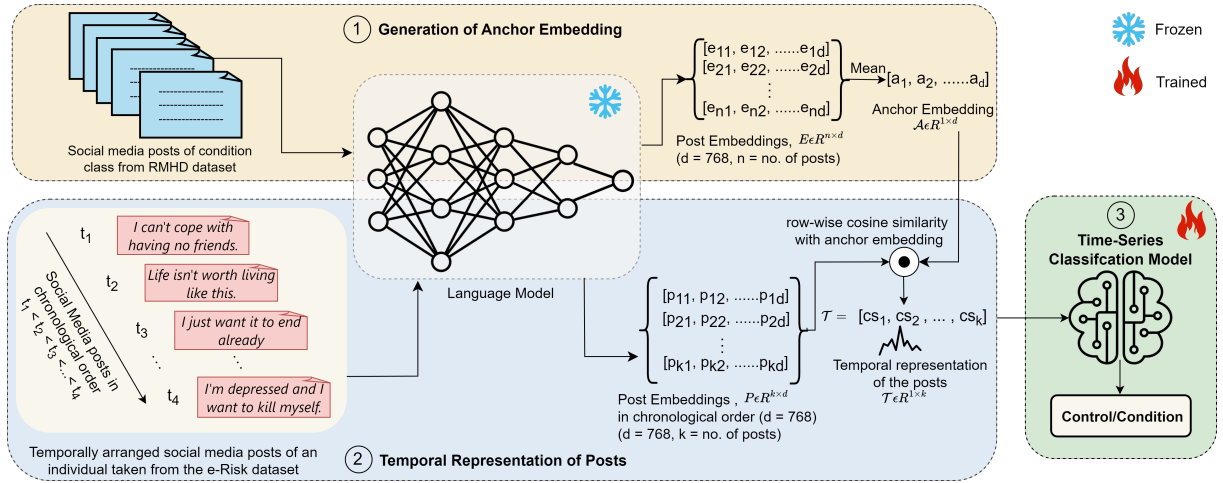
① Generation of Anchor Embedding

Frozen

Trained

Social media posts of condition class from RMHD dataset

$[e_{11}, e_{12}, ......e_{1d}]$
$[e_{21}, e_{22}, ......e_{2d}]$
⋮
$[e_{n1}, e_{n2}, ......e_{nd}]$

Mean

$[a_1, a_2, ......a_d]$

Anchor Embedding
$\mathcal{A} \epsilon R^{1 \times d}$

Post Embeddings, $E \epsilon R^{n \times d}$
(d = 768, n = no. of posts)

$t_1$ I can't cope with having no friends.

$t_2$ Life isn't worth living like this.

$t_3$ I just want it to end already

⋮

$t_4$ I'm depressed and I want to kill myself.

Social Media posts in chronological order
$t_1 < t_2 < t_3 < ... < t_4$

Language Model

$[p_{11}, p_{12}, ......p_{1d}]$
$[p_{21}, p_{22}, ......p_{2d}]$
⋮
$[p_{k1}, p_{k2}, ......p_{kd}]$

row-wise cosine similarity with anchor embedding

$\mathcal{T} = [cs_1, cs_2, ... , cs_k]$

Temporal representation of the posts
$\mathcal{T} \epsilon R^{1 \times k}$

Post Embeddings, $P \epsilon R^{k \times d}$
in chronological order (d = 768)
(d = 768, k = no. of posts)

③ Time-Series Classifcation Model

Control/Condition

Temporally arranged social media posts of an individual taken from the e-Risk dataset

② Temporal Representation of Posts